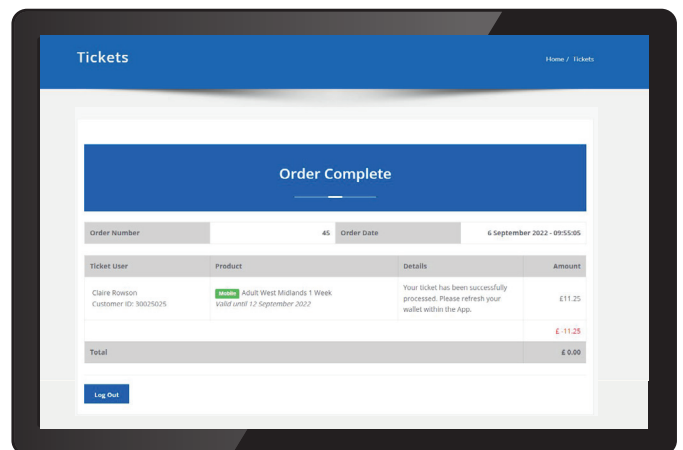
Tickets

Home / Tickets

Order Complete

| Order Number | 45 | Order Date | 6 September 2022 - 09:55:05 |
|---|---|---|---|

| Ticket User | Product | Details | Amount |
|---|---|---|---|
| Claire Rowson Customer ID: 30025025 | Mobile Adult West Midlands 1 Week Valid until 12 September 2022 | Your ticket has been successfully processed. Please refresh your wallet within the App. | £11.25 |
| | | | £ -11.25 |
| Total | | | £ 0.00 |

Log Out